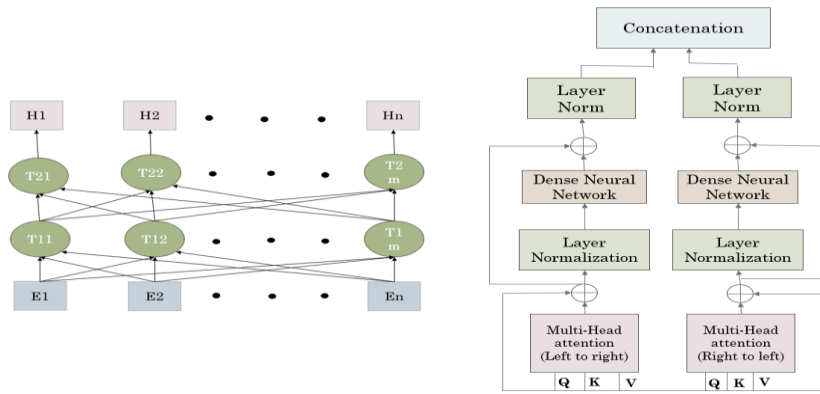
H1
H2
Hn
T21
T22
T2 m
T11
T12
T1 m
E1
E2
En

Concatenation
Layer Norm
Layer Norm
Dense Neural Network
Dense Neural Network
Layer Normalization
Layer Normalization
Multi-Head attention (Left to right)
Multi-Head attention (Right to left)
Q K V
Q K V